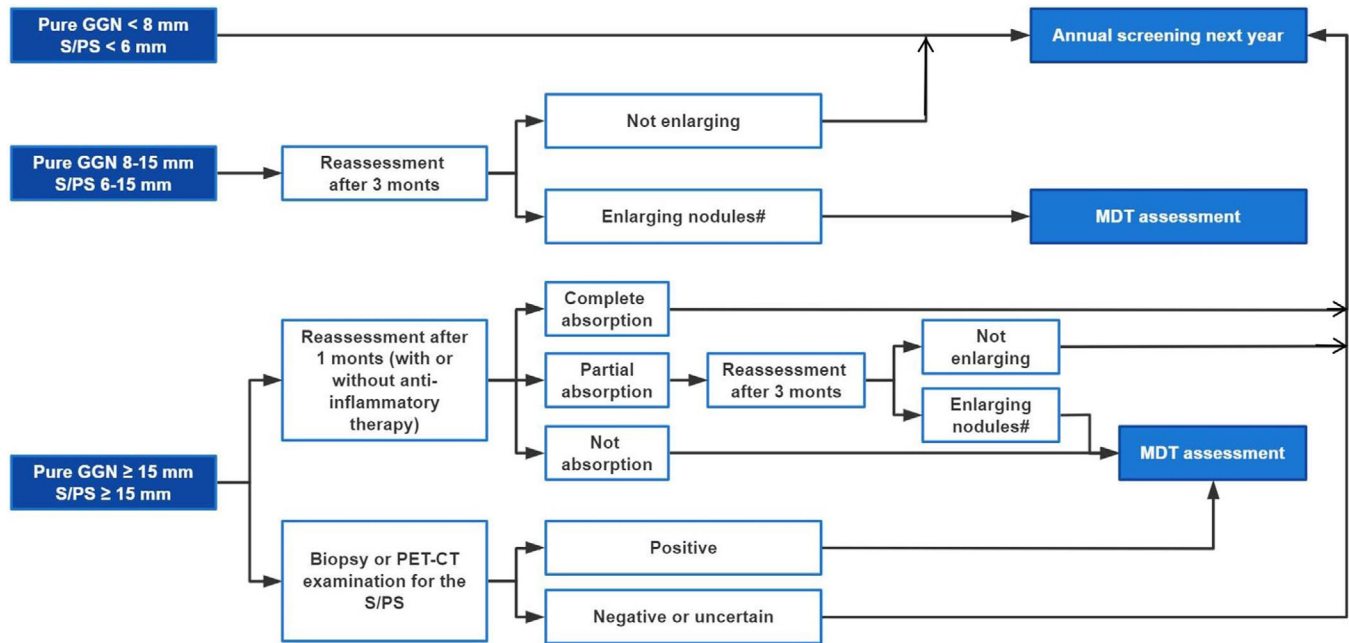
Pure GGN < 8 mm
S/PS < 6 mm

Annual screening next year

Not enlarging

Pure GGN 8-15 mm
S/PS 6-15 mm

Reassessment after 3 monts

Enlarging nodules#

MDT assessment

Complete absorption

Reassessment after 1 monts (with or without anti-inflammatory therapy)

Partial absorption

Reassessment after 3 monts

Not enlarging

Enlarging nodules#

Not absorption

Pure GGN ≥ 15 mm
S/PS ≥ 15 mm

MDT assessment

Positive

Biopsy or PET-CT examination for the S/PS

Negative or uncertain